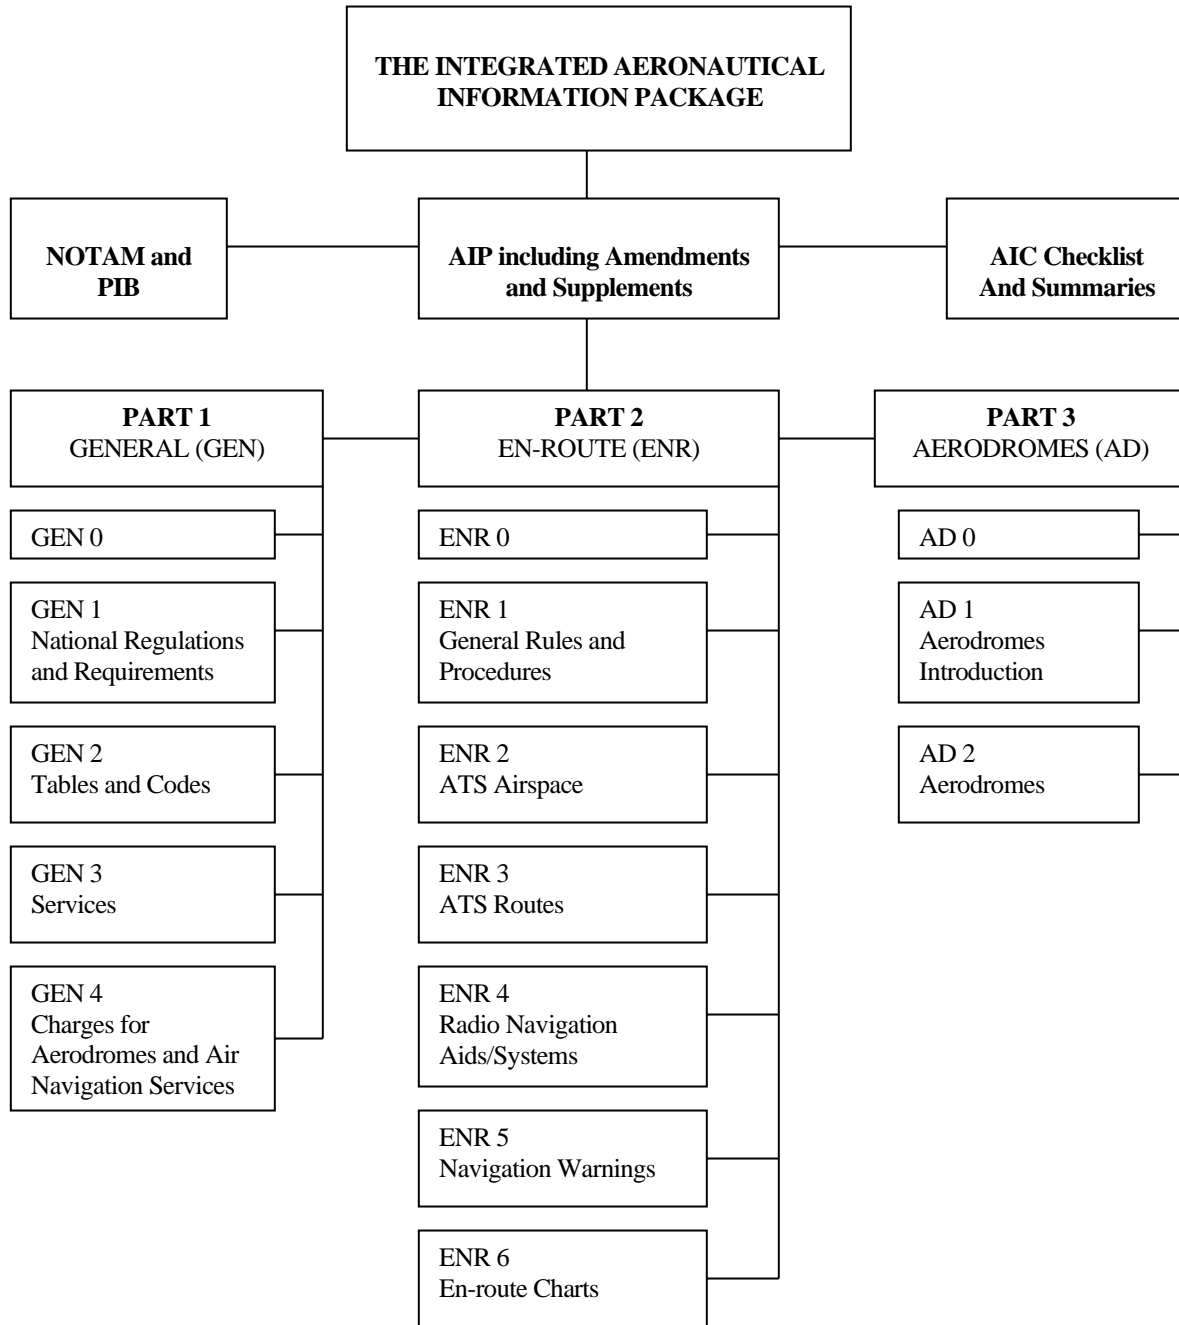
THE INTEGRATED AERONAUTICAL INFORMATION PACKAGE

NOTAM and PIB

AIP including Amendments and Supplements

AIC Checklist And Summaries

PART 1
GENERAL (GEN)

GEN 0

GEN 1
National Regulations and Requirements

GEN 2
Tables and Codes

GEN 3
Services

GEN 4
Charges for Aerodromes and Air Navigation Services

PART 2
EN-ROUTE (ENR)

ENR 0

ENR 1
General Rules and Procedures

ENR 2
ATS Airspace

ENR 3
ATS Routes

ENR 4
Radio Navigation Aids/Systems

ENR 5
Navigation Warnings

ENR 6
En-route Charts

PART 3
AERODROMES (AD)

AD 0

AD 1
Aerodromes Introduction

AD 2
Aerodromes